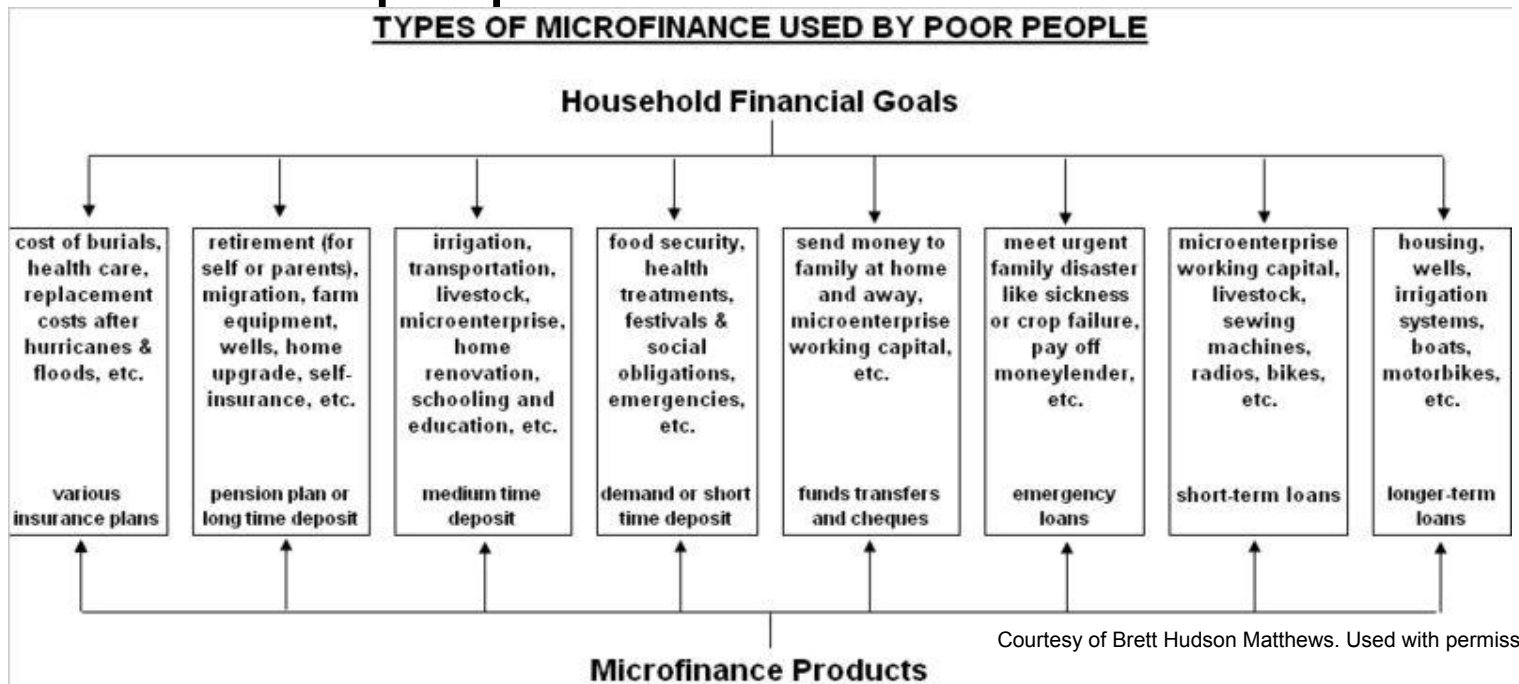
TYPES OF MICROFINANCE USED BY POOR PEOPLE

Household Financial Goals

cost of burials, health care, replacement costs after hurricanes & floods, etc.

various insurance plans

retirement (for self or parents), migration, farm equipment, wells, home upgrade, self-insurance, etc.

pension plan or long time deposit

irrigation, transportation, livestock, microenterprise, home renovation, schooling and education, etc.

medium time deposit

food security, health treatments, festivals & social obligations, emergencies, etc.

demand or short time deposit

send money to family at home and away, microenterprise working capital, etc.

funds transfers and cheques

meet urgent family disaster like sickness or crop failure, pay off moneylender, etc.

emergency loans

microenterprise working capital, livestock, sewing machines, radios, bikes, etc.

short-term loans

housing, wells, irrigation systems, boats, motorbikes, etc.

longer-term loans

Courtesy of Brett Hudson Matthews. Used with permiss

Microfinance Products